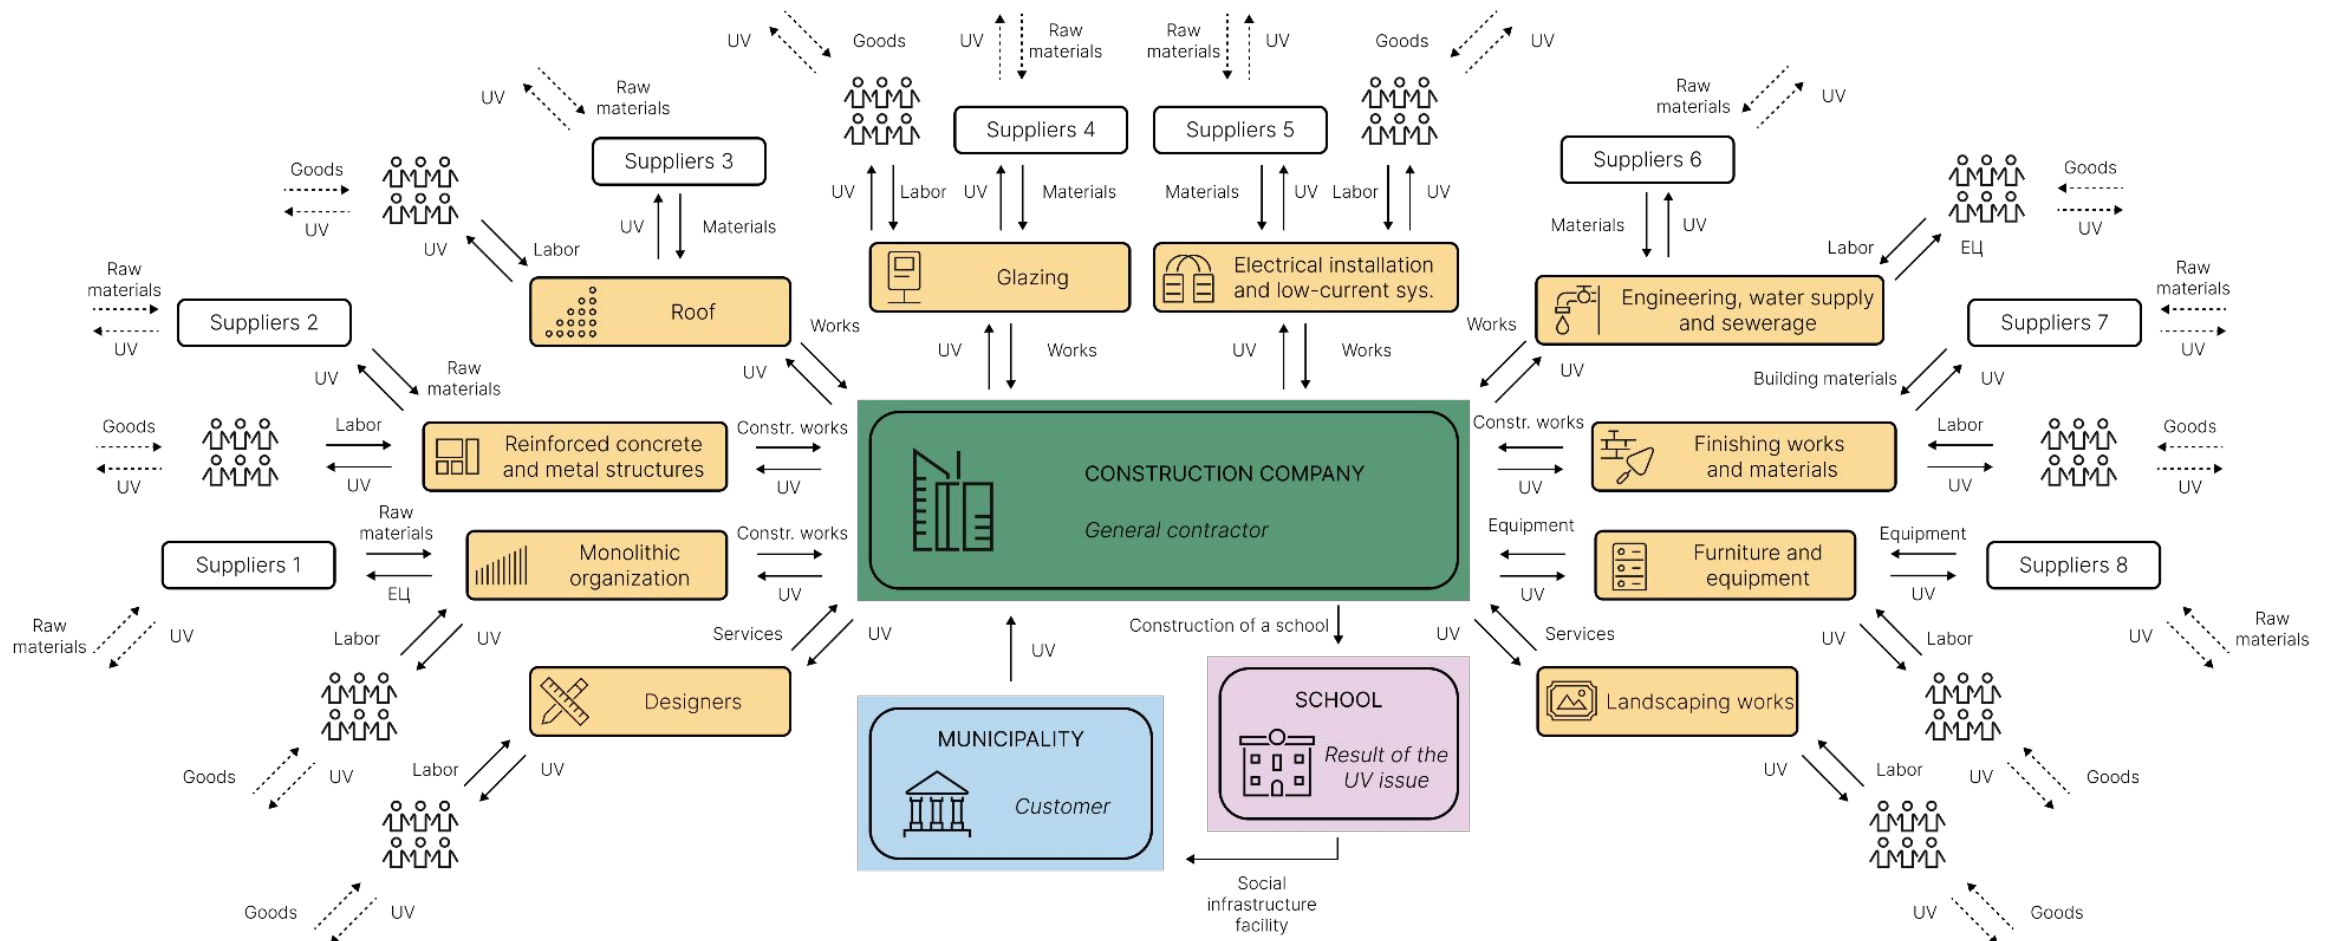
UV Goods UV Raw materials Raw materials UV Goods UV

UV Raw materials

Raw materials UV

Suppliers 3

Suppliers 4

Suppliers 5

Suppliers 6

Goods UV

UV Labor

UV Labor UV Materials

Materials UV Labor UV

Materials UV

Goods UV

UV Materials

Labor ЕЦ

Raw materials UV

Roof

Glazing

Electrical installation and low-current sys.

Engineering, water supply and sewerage

Raw materials UV

Suppliers 2

Suppliers 7

Works

UV Works

UV Works

Works

UV Raw materials

UV

UV

Building materials UV

Goods UV

Labor UV

Reinforced concrete and metal structures

Constr. works UV

CONSTRUCTION COMPANY

General contractor

Constr. works UV

Finishing works and materials

Labor UV

Goods UV

Raw materials ЕЦ

Suppliers 1

Monolithic organization

Constr. works UV

Equipment UV

Furniture and equipment

Equipment UV

Suppliers 8

Raw materials UV

Labor UV

Services UV

UV

Construction of a school

UV

Services

UV Labor

UV Raw materials

Designers

MUNICIPALITY

Customer

SCHOOL

Result of the UV issue

Landscaping works

Goods UV

Labor UV

UV Labor

UV Goods

Goods UV

Social infrastructure facility

UV Goods